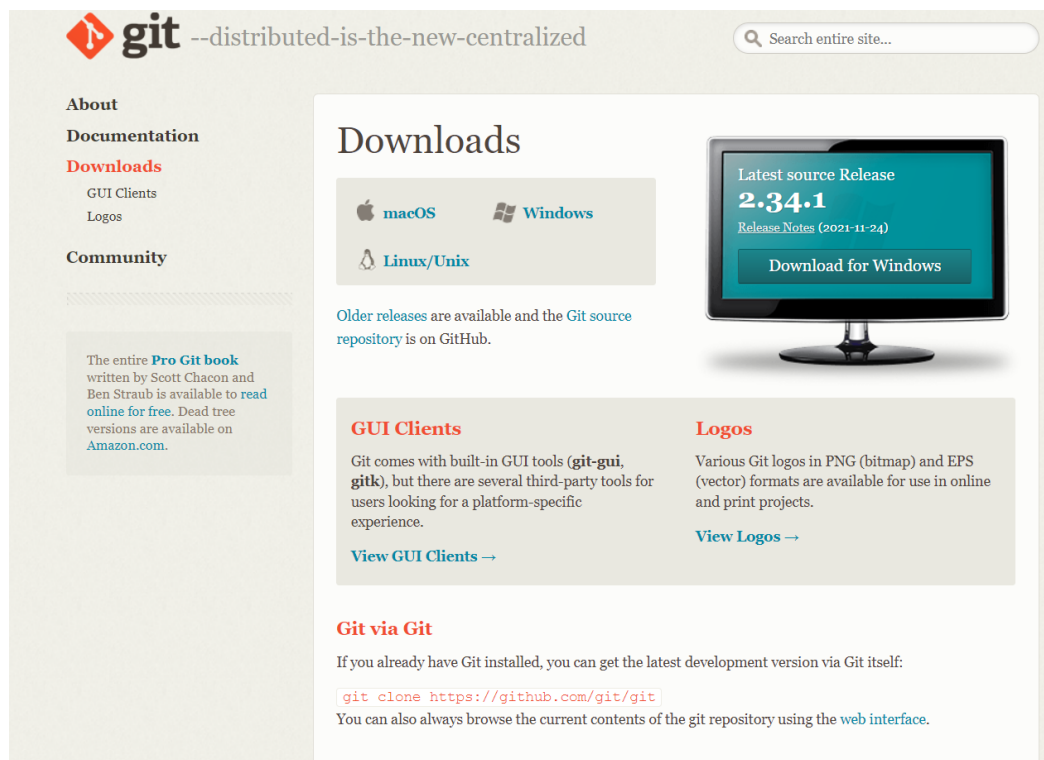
git --distributed-is-the-new-centralized

Search entire site...

About
Documentation
Downloads
GUI Clients
Logos
Community

The entire Pro Git book written by Scott Chacon and Ben Straub is available to read online for free. Dead tree versions are available on Amazon.com.

Downloads

macOS
Windows
Linux/Unix

Older releases are available and the Git source repository is on GitHub.

Latest source Release
2.34.1
Release Notes (2021-11-24)
Download for Windows

GUI Clients

Git comes with built-in GUI tools (git-gui, gitk), but there are several third-party tools for users looking for a platform-specific experience.

View GUI Clients →

Logos

Various Git logos in PNG (bitmap) and EPS (vector) formats are available for use in online and print projects.

View Logos →

Git via Git

If you already have Git installed, you can get the latest development version via Git itself:

git clone https://github.com/git/git

You can also always browse the current contents of the git repository using the web interface.